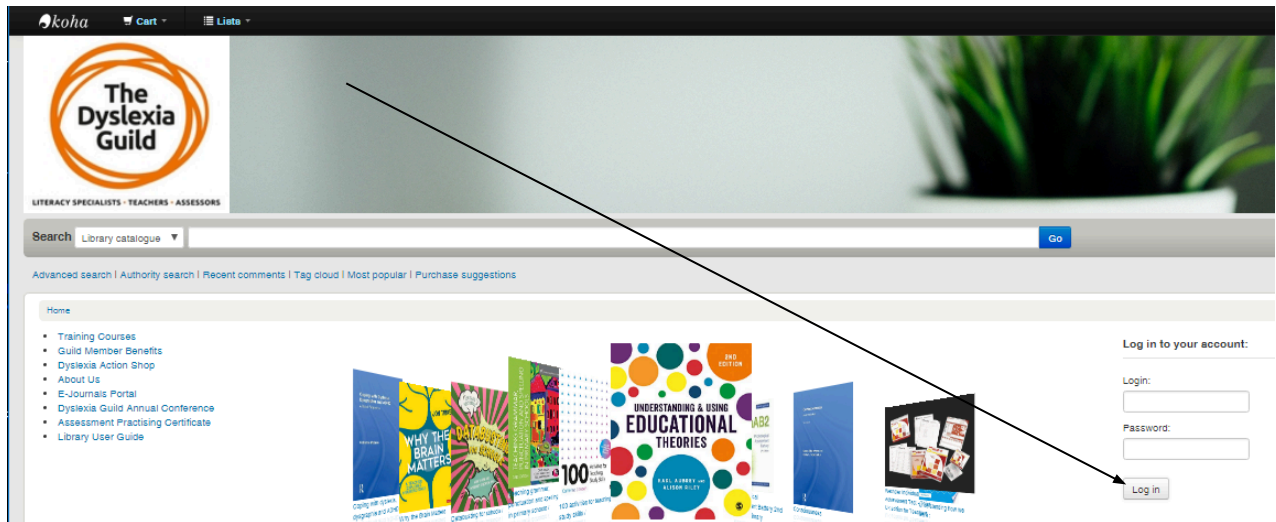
koha Cart Lists

The Dyslexia Guild
LITERACY SPECIALISTS · TEACHERS · ASSESSORS

Search Library catalogue Go

Advanced search | Authority search | Recent comments | Tag cloud | Most popular | Purchase suggestions

Home

- Training Courses
- Guild Member Benefits
- Dyslexia Action Shop
- About Us
- E-Journals Portal
- Dyslexia Guild Annual Conference
- Assessment Practising Certificate
- Library User Guide

WHY THE BRAIN MATTERS

DATABUSTERS

100

UNDERSTANDING & USING EDUCATIONAL THEORIES
2ND EDITION
KARL AUBREY AND ALISON RILEY

Log in to your account:
Login:
Password:
Log in